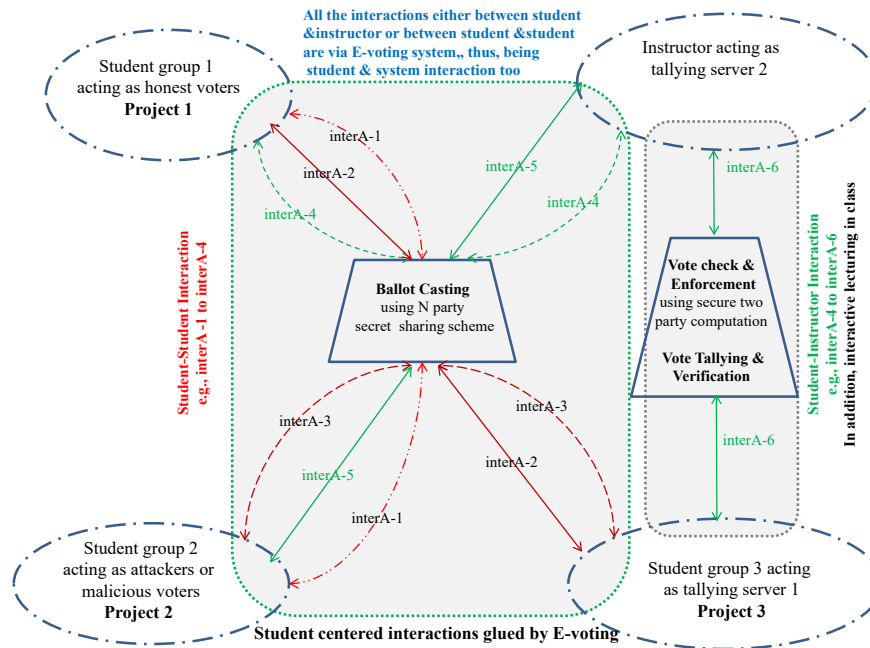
All the interactions either between student &instructor or between student &student are via E-voting system,, thus, being student & system interaction too

Student group 1 acting as honest voters
Project 1

Instructor acting as tallying server 2

interA-1
interA-2
interA-4
interA-5
interA-4
interA-6

Student-Student Interaction
e.g., interA -1 to interA-4

Ballot Casting
using N party secret sharing scheme

Vote check & Enforcement
using secure two party computation
Vote Tallying & Verification

Student-Instructor Interaction
e.g., interA-4 to interA-6

In addition, interactive lecturing in class

interA-3
interA-3
interA-5
interA-2
interA-1
interA-6

Student group 2 acting as attackers or malicious voters
Project 2

Student group 3 acting as tallying server 1
Project 3

Student centered interactions glued by E-voting